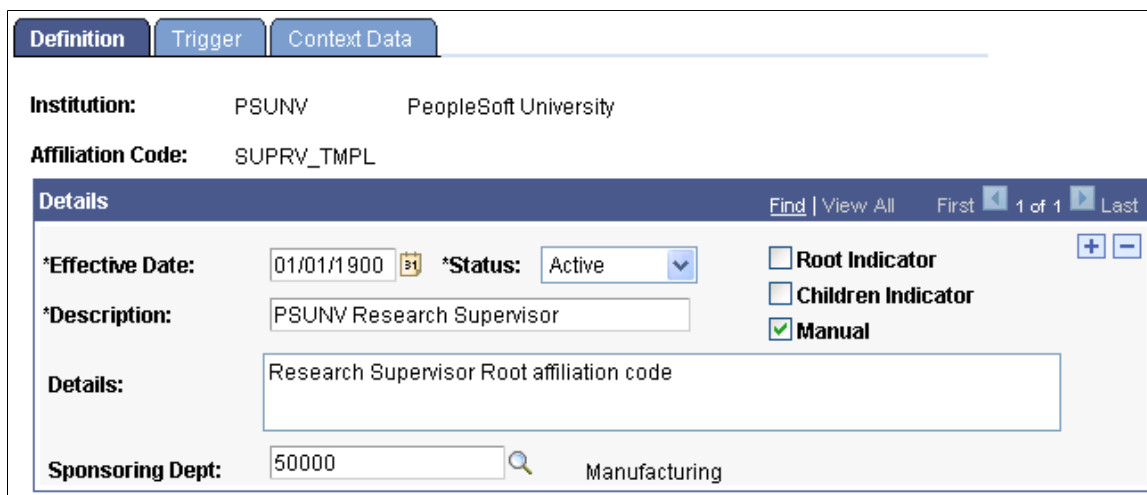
Definition | Trigger | Context Data

Institution: PSUNV PeopleSoft University

Affiliation Code: SUPRV_TMPL

Details

Find | View All First 1 of 1 Last

*Effective Date: 01/01/1900 *Status: Active

Root Indicator

Children Indicator

Manual

*Description: PSUNV Research Supervisor

Details: Research Supervisor Root affiliation code

Sponsoring Dept: 50000 Manufacturing